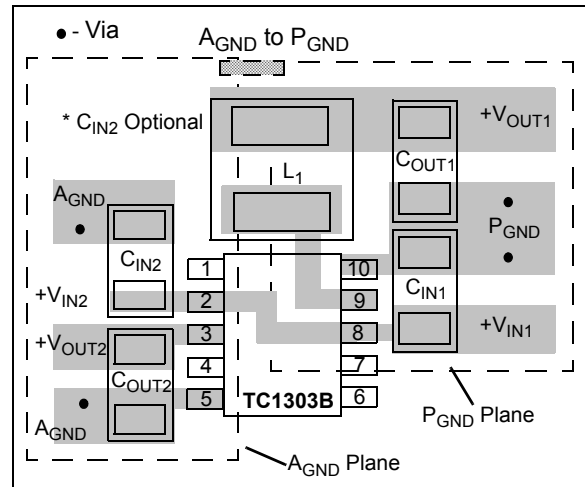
• - Via

$A_{GND}$ to $P_{GND}$

* $C_{IN2}$ Optional

$+V_{OUT1}$

$L_1$

$C_{OUT1}$

$A_{GND}$

$P_{GND}$

$C_{IN2}$

1

10

$C_{IN1}$

$+V_{IN2}$

2

9

3

8

$+V_{IN1}$

$+V_{OUT2}$

4

7

$C_{OUT2}$

5

TC1303B

6

$A_{GND}$

$P_{GND}$ Plane

$A_{GND}$ Plane